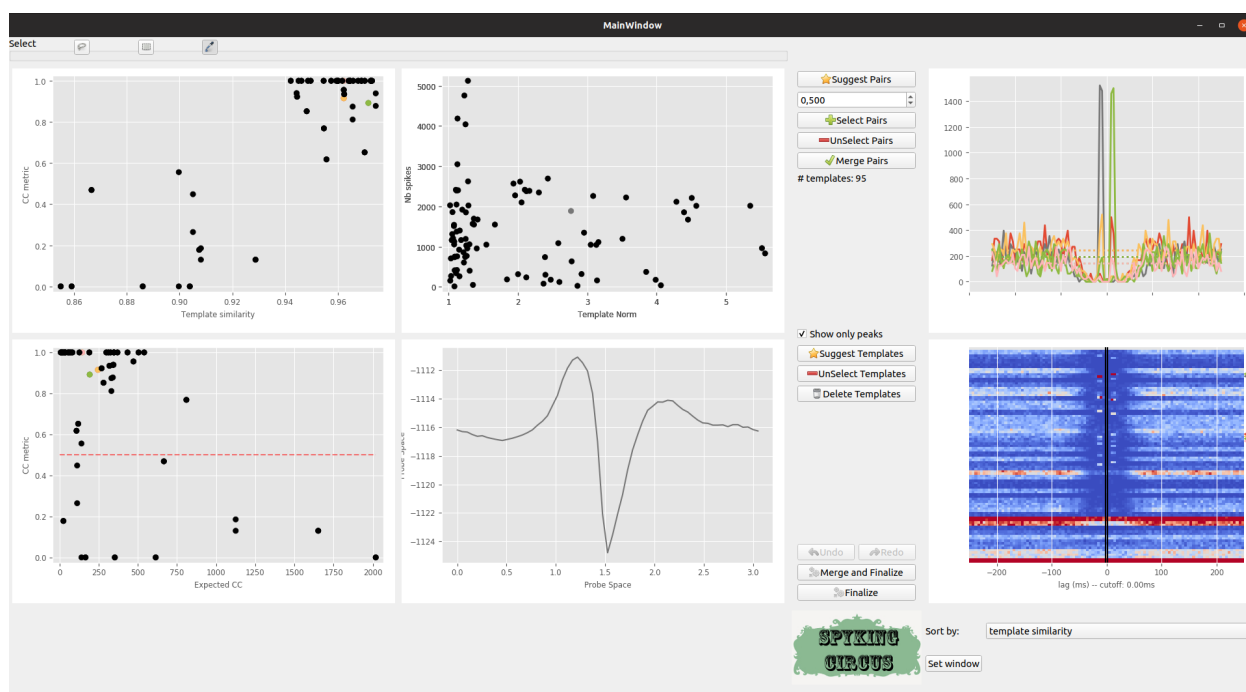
MainWindow

Select

CC metric
1.0
0.8
0.6
0.4
0.2
0.0
0.86
0.88
0.90
0.92
0.94
0.96
Template similarity

Nb spikes
5000
4000
3000
2000
1000
0
1
2
3
4
5
Template Norm

Suggest Pairs
0,500
Select Pairs
UnSelect Pairs
Merge Pairs
# templates: 95

1400
1200
1000
800
600
400
200
0

Show only peaks
Suggest Templates
UnSelect Templates
Delete Templates

CC metric
1.0
0.8
0.6
0.4
0.2
0.0
0
250
500
750
1000
1250
1500
1750
2000
Expected CC

Probe Space
−1112
−1114
−1116
−1118
−1120
−1122
−1124
0.0
0.5
1.0
1.5
2.0
2.5
3.0
Probe Space

Undo
Redo
Merge and Finalize
Finalize

−200
−100
0
100
200
lag (ms) -- cutoff: 0.00ms

SPYKING CIRCUS

Sort by:
template similarity
Set window